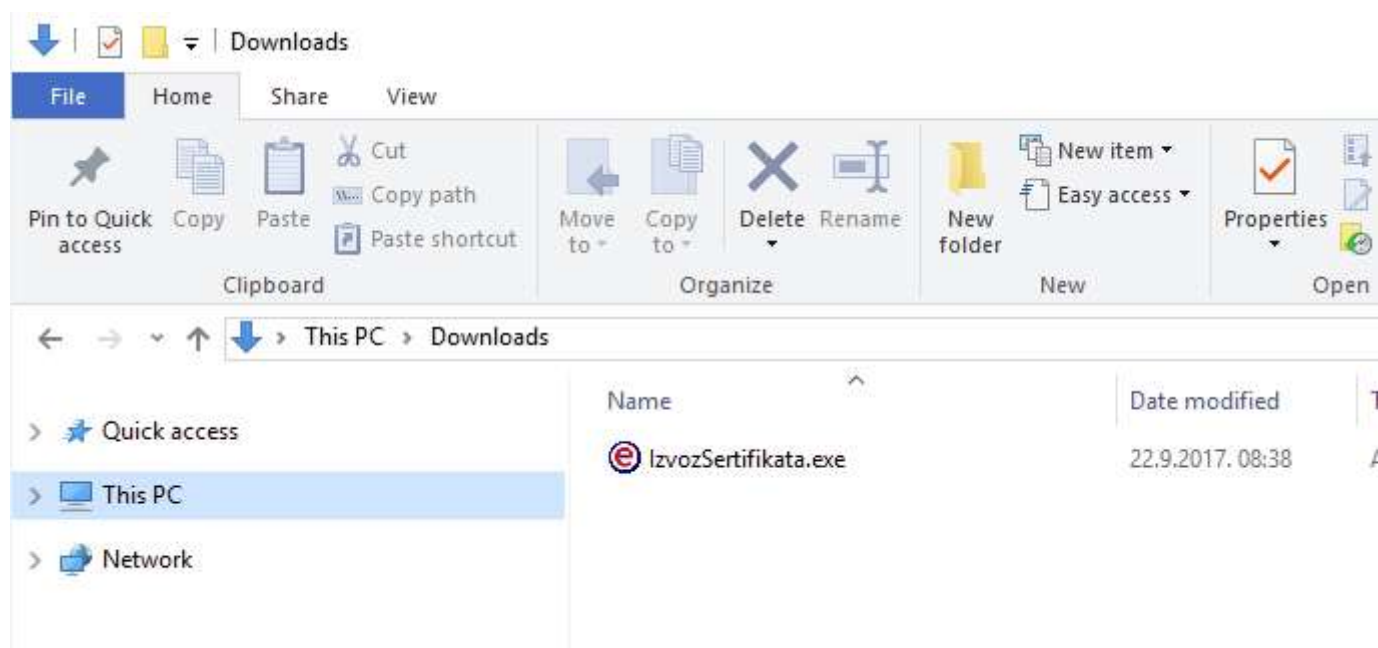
Downloads

File Home Share View

Pin to Quick access Copy Paste Cut Copy path Paste shortcut
Clipboard

Move to Copy to Delete Rename
Organize

New folder New item Easy access
New

Properties
Open

This PC › Downloads

Quick access
This PC
Network

Name | Date modified | T
IzvozSertifikata.exe | 22.9.2017. 08:38 | A